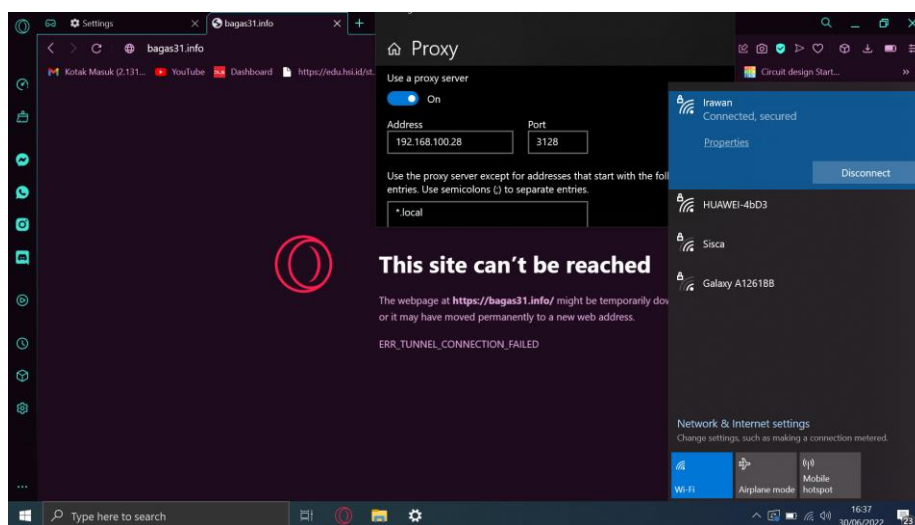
Settings
bagas31.info
bagas31.info
Kotak Masuk (2.131... YouTube Dashboard https://edu.hsi.id/st...
Circuit design Start...

Proxy
Use a proxy server
On
Address
192.168.100.28
Port
3128
Use the proxy server except for addresses that start with the fol entries. Use semicolons (;) to separate entries.
*.local

This site can’t be reached
The webpage at **https://bagas31.info/** might be temporarily dov or it may have moved permanently to a new web address.
ERR_TUNNEL_CONNECTION_FAILED

Irawan
Connected, secured
Properties
Disconnect
HUAWEI-4bD3
Sisca
Galaxy A1261BB

Network & Internet settings
Change settings, such as making a connection metered.
Wi-Fi
Airplane mode
Mobile hotspot

Type here to search
16:37
30/06/2022
23